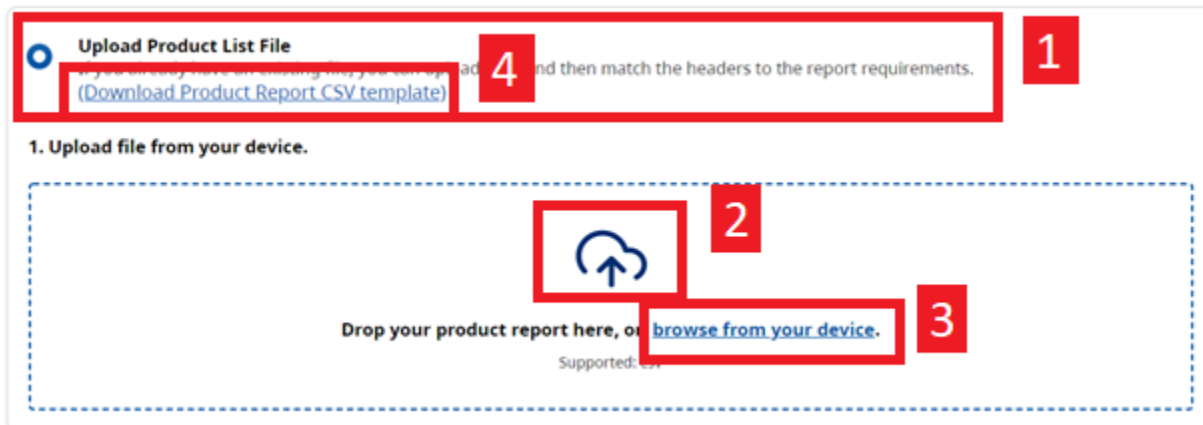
Upload Product List File

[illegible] and then match the headers to the report requirements.

(Download Product Report CSV template)

4

1

1. Upload file from your device.

2

Drop your product report here, or browse from your device.

3

Supported: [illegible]